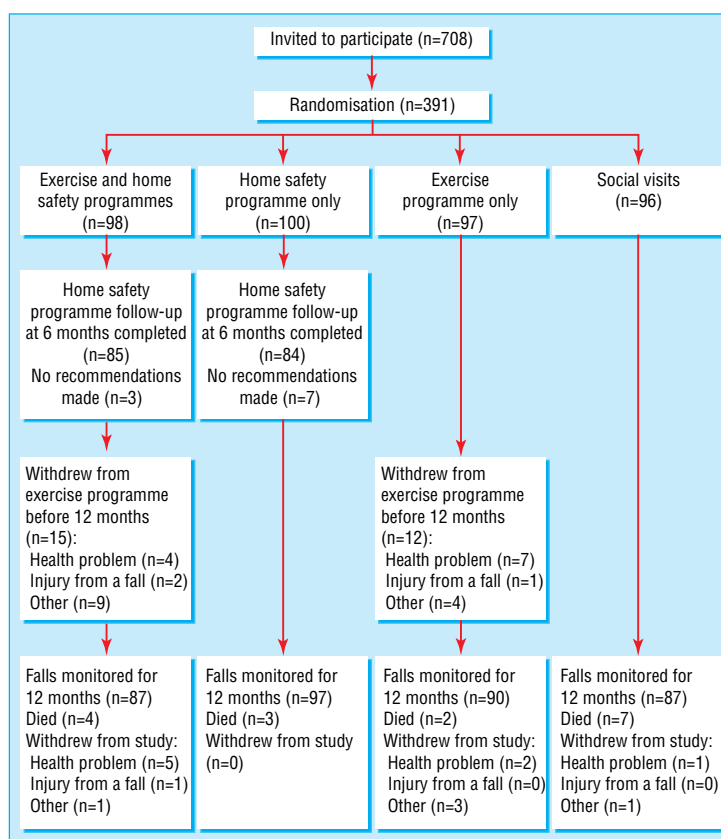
Invited to participate (n=708)

Randomisation (n=391)

Exercise and home safety programmes (n=98)

Home safety programme only (n=100)

Exercise programme only (n=97)

Social visits (n=96)

Home safety programme follow-up at 6 months completed (n=85) No recommendations made (n=3)

Home safety programme follow-up at 6 months completed (n=84) No recommendations made (n=7)

Withdrew from exercise programme before 12 months (n=15):
Health problem (n=4)
Injury from a fall (n=2)
Other (n=9)

Withdrew from exercise programme before 12 months (n=12):
Health problem (n=7)
Injury from a fall (n=1)
Other (n=4)

Falls monitored for 12 months (n=87)
Died (n=4)
Withdrew from study:
Health problem (n=5)
Injury from a fall (n=1)
Other (n=1)

Falls monitored for 12 months (n=97)
Died (n=3)
Withdrew from study (n=0)

Falls monitored for 12 months (n=90)
Died (n=2)
Withdrew from study:
Health problem (n=2)
Injury from a fall (n=0)
Other (n=3)

Falls monitored for 12 months (n=87)
Died (n=7)
Withdrew from study:
Health problem (n=1)
Injury from a fall (n=0)
Other (n=1)